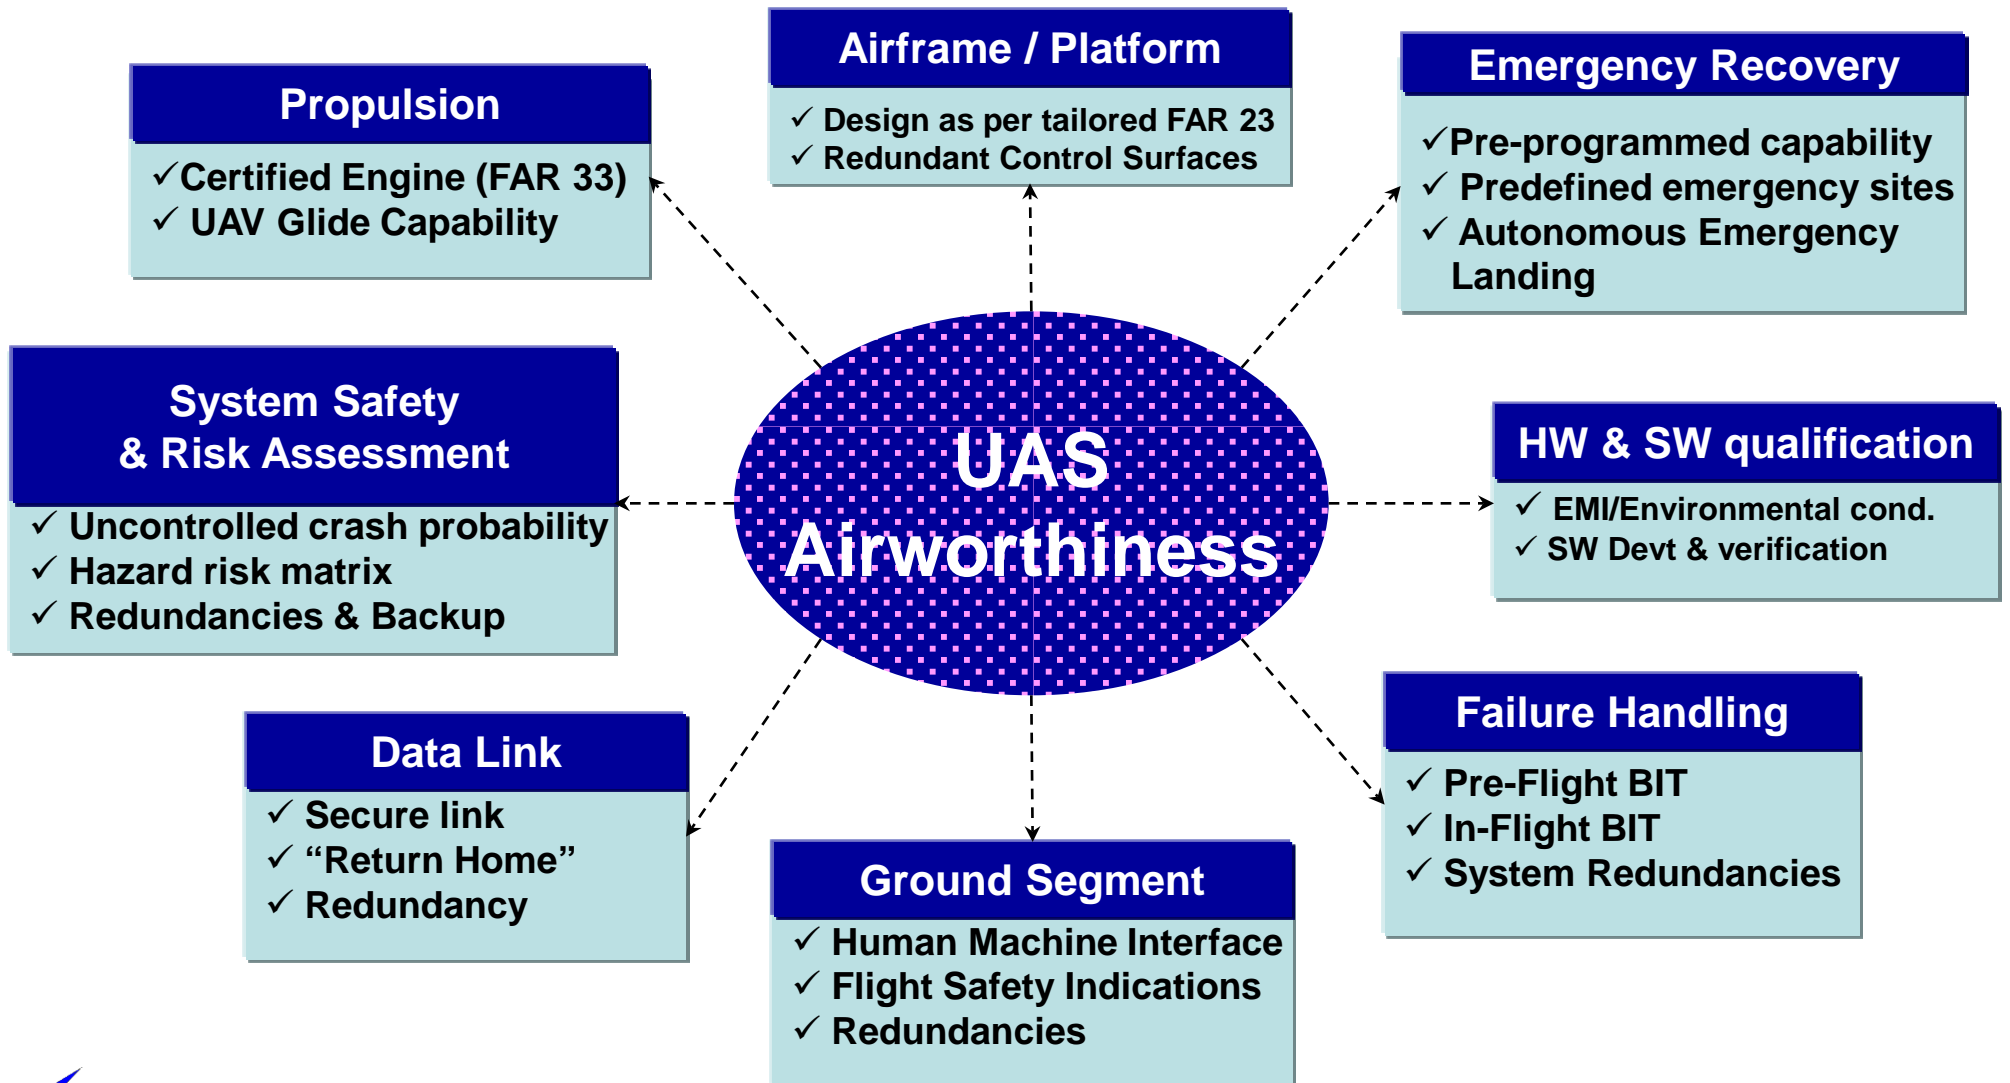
Propulsion

✓Certified Engine (FAR 33)
✓ UAV Glide Capability

Airframe / Platform

✓ Design as per tailored FAR 23
✓ Redundant Control Surfaces

Emergency Recovery

✓Pre-programmed capability
✓ Predefined emergency sites
✓ Autonomous Emergency Landing

System Safety & Risk Assessment

✓ Uncontrolled crash probability
✓ Hazard risk matrix
✓ Redundancies & Backup

UAS Airworthiness

HW & SW qualification

✓ EMI/Environmental cond.
✓ SW Devt & verification

Data Link

✓ Secure link
✓ "Return Home"
✓ Redundancy

Ground Segment

✓ Human Machine Interface
✓ Flight Safety Indications
✓ Redundancies

Failure Handling

✓ Pre-Flight BIT
✓ In-Flight BIT
✓ System Redundancies